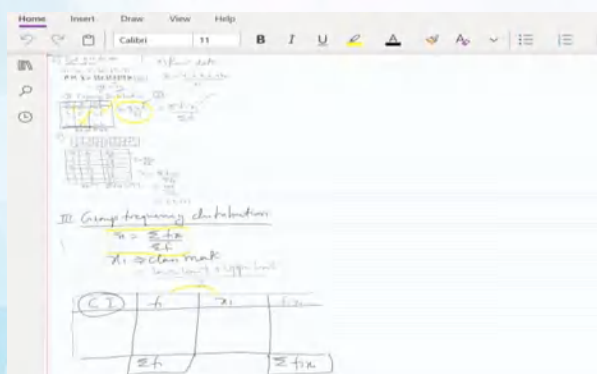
Home Insert Draw View Help

Calibri 11 B I U

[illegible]

III Group frequency distribution

$\bar{x} = \frac{\Sigma f_i x_i}{\Sigma f_i}$

$x_i \Rightarrow$ class mark

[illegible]

| C I | $f_i$ | $x_i$ | $f_i x_i$ |
|---|---|---|---|
| | | | |
| | $\Sigma f_i$ | | $\Sigma f_i x_i$ |